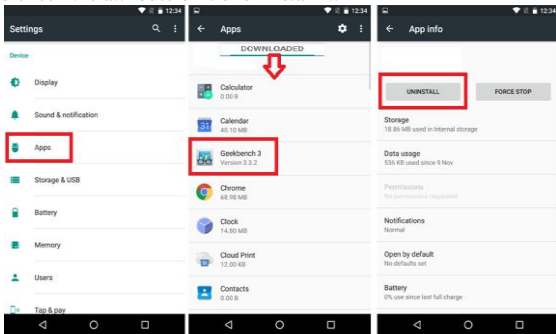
12:34

Settings

Device

Display

Sound & notification

Apps

Storage & USB

Battery

Memory

Users

Tap & pay

12:34

Apps

DOWNLOADED

Calculator
0.00 B

Calendar
40.10 MB

Geekbench 3
Version 3.3.2

Chrome
68.98 MB

Clock
14.80 MB

Cloud Print
12.00 KB

Contacts
0.00 B

12:34

App info

UNINSTALL

FORCE STOP

Storage
18.86 MB used in internal storage

Data usage
536 KB used since 9 Nov

Permissions
No permissions requested

Notifications
Normal

Open by default
No defaults set

Battery
0% use since last full charge